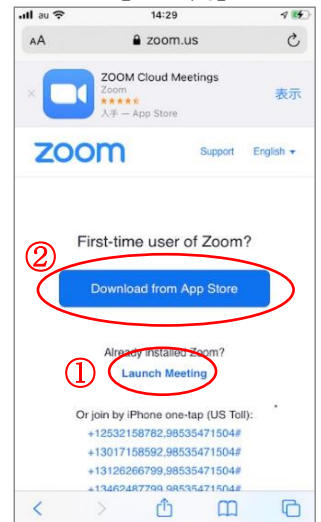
au 14:29

AA zoom.us

ZOOM Cloud Meetings
Zoom
入手 — App Store
表示

zoom
Support English

First-time user of Zoom?

②

Download from App Store

Already installed Zoom?

①

Launch Meeting

Or join by iPhone one-tap (US Toll):

+12532158782,98535471504#
+13017158592,98535471504#
+13126266799,98535471504#
+13462487799,98535471504#